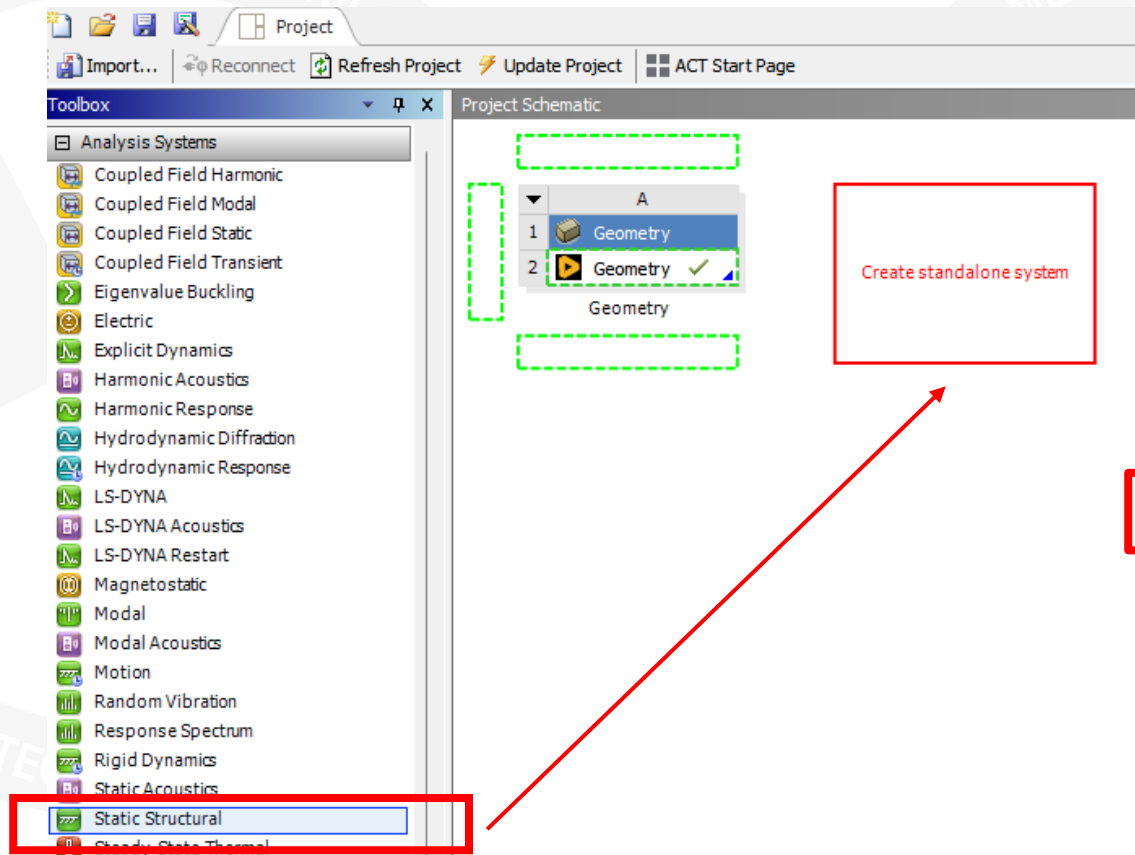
Project

Import... Reconnect Refresh Project Update Project ACT Start Page

Toolbox

Analysis Systems

Coupled Field Harmonic
Coupled Field Modal
Coupled Field Static
Coupled Field Transient
Eigenvalue Buckling
Electric
Explicit Dynamics
Harmonic Acoustics
Harmonic Response
Hydrodynamic Diffraction
Hydrodynamic Response
LS-DYNA
LS-DYNA Acoustics
LS-DYNA Restart
Magnetostatic
Modal
Modal Acoustics
Motion
Random Vibration
Response Spectrum
Rigid Dynamics
Static Acoustics
Static Structural
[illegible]

Project Schematic

| | A |
|---|---|
| 1 | Geometry |
| 2 | Geometry |

Geometry

Create standalone system